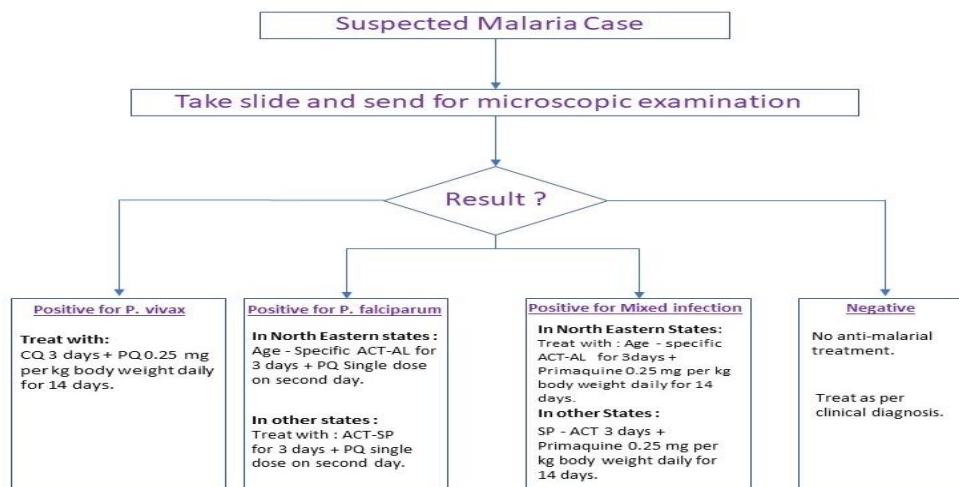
Suspected Malaria Case

Take slide and send for microscopic examination

Result ?

Positive for P. vivax

Treat with:
CQ 3 days + PQ 0.25 mg per kg body weight daily for 14 days.

Positive for P. falciparum

In North Eastern states :
Age - Specific ACT-AL for 3 days + PQ Single dose on second day.

In other states :
Treat with : ACT-SP for 3 days + PQ single dose on second day.

Positive for Mixed infection

In North Eastern States:
Treat with : Age - specific ACT-AL for 3days + Primaquine 0.25 mg per kg body weight daily for 14 days.
In other States :
SP - ACT 3 days + Primaquine 0.25 mg per kg body weight daily for 14 days.

Negative

No anti-malarial treatment.

Treat as per clinical diagnosis.